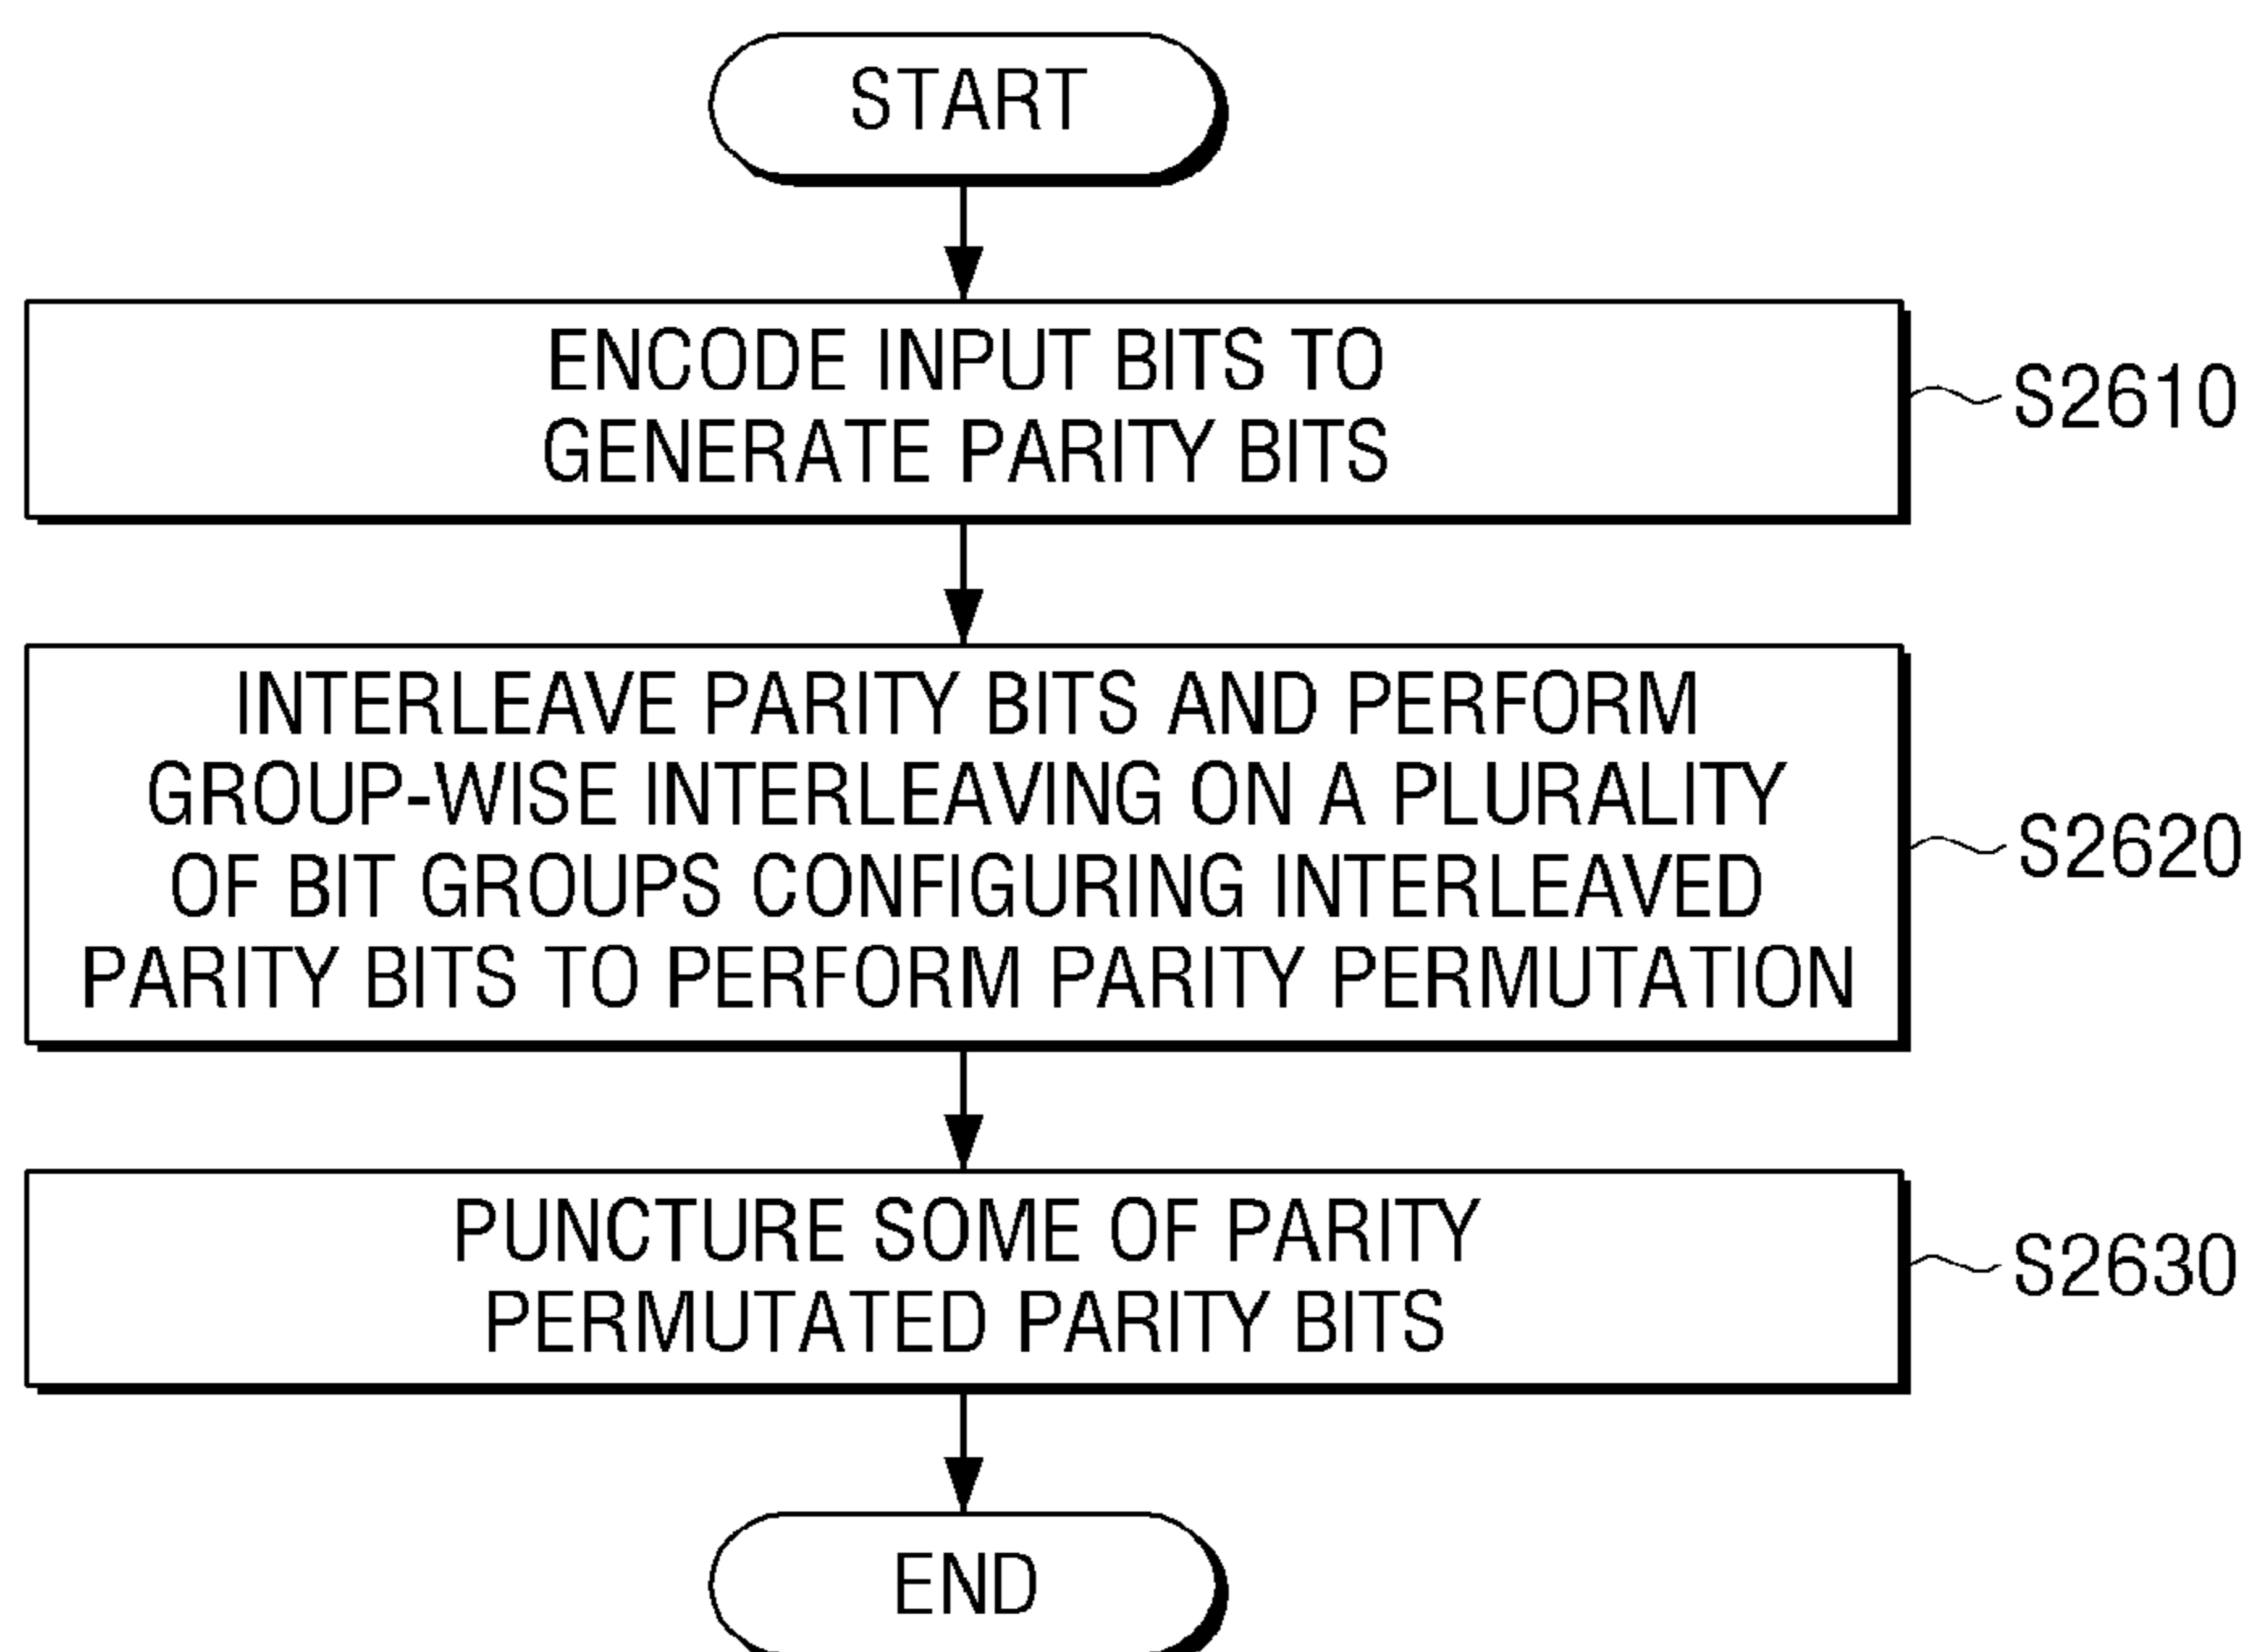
START

ENCODE INPUT BITS TO GENERATE PARITY BITS

S2610

INTERLEAVE PARITY BITS AND PERFORM GROUP-WISE INTERLEAVING ON A PLURALITY OF BIT GROUPS CONFIGURING INTERLEAVED PARITY BITS TO PERFORM PARITY PERMUTATION

S2620

PUNCTURE SOME OF PARITY PERMUTATED PARITY BITS

S2630

END